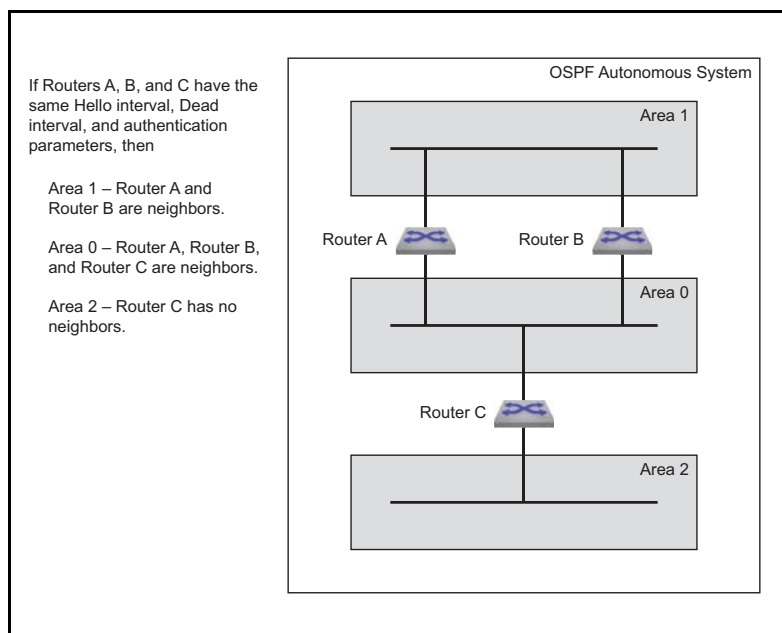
If Routers A, B, and C have the same Hello interval, Dead interval, and authentication parameters, then

Area 1 – Router A and Router B are neighbors.

Area 0 – Router A, Router B, and Router C are neighbors.

Area 2 – Router C has no neighbors.

OSPF Autonomous System

Area 1

Router A

Router B

Area 0

Router C

Area 2